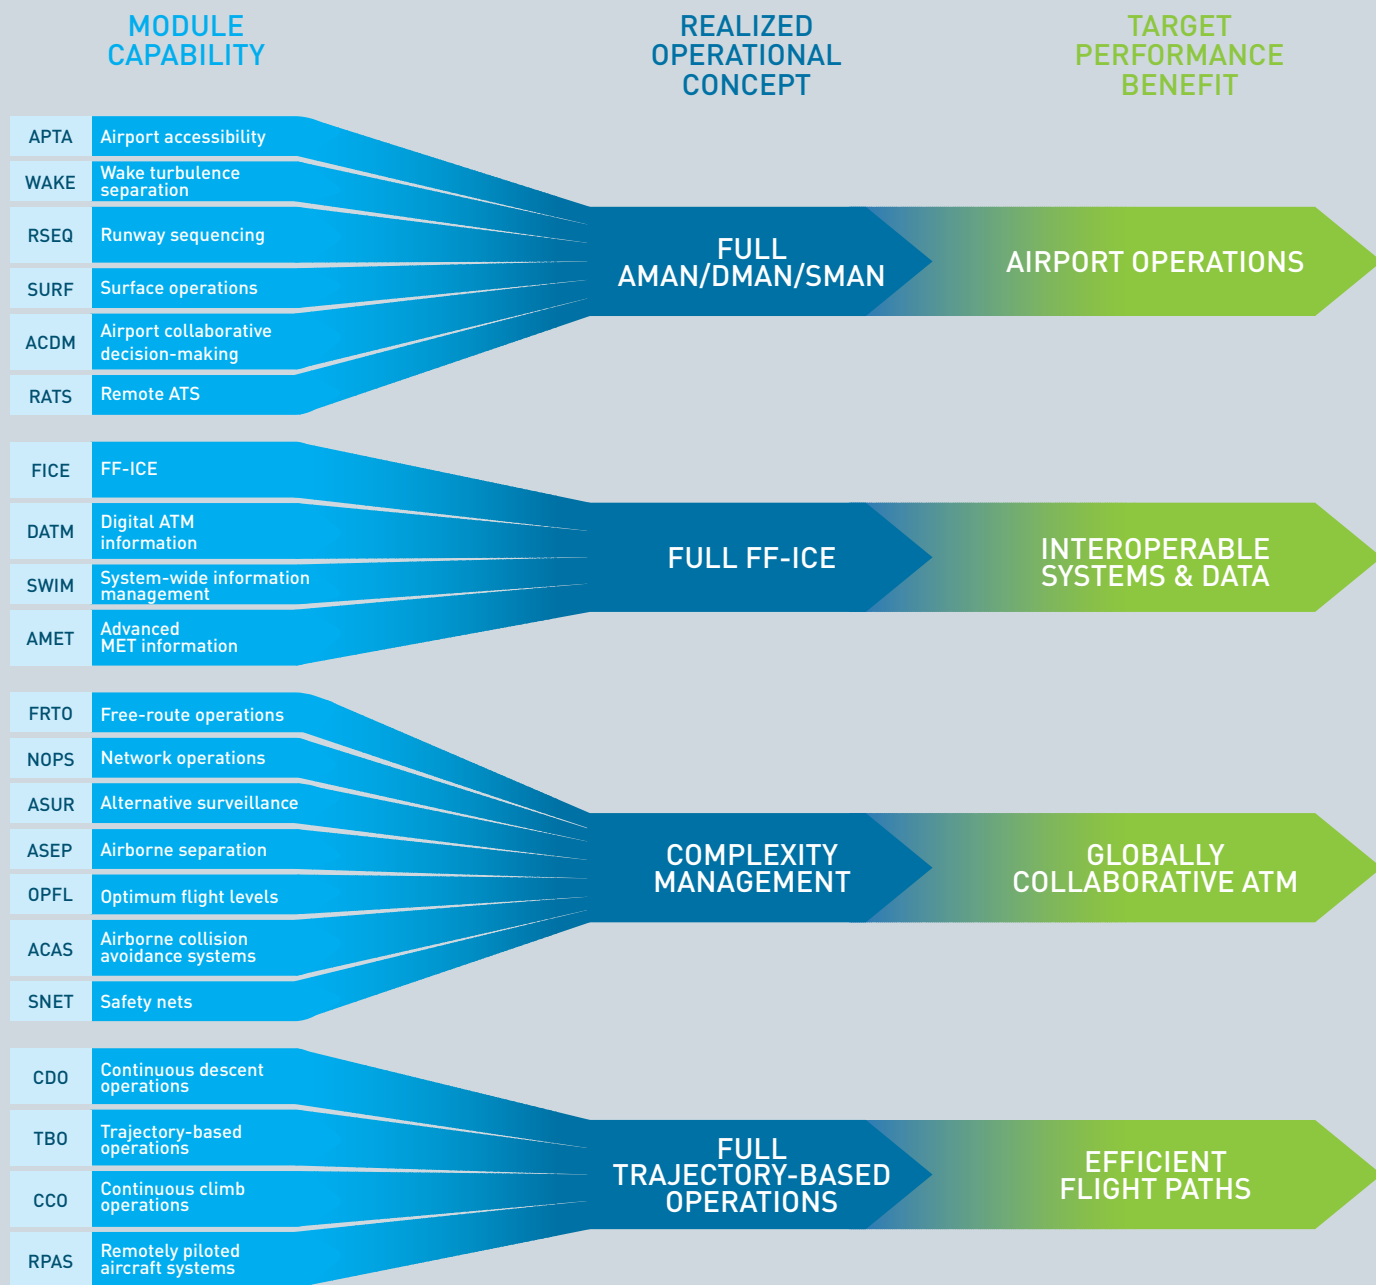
MODULE CAPABILITY

REALIZED OPERATIONAL CONCEPT

TARGET PERFORMANCE BENEFIT

APTA Airport accessibility
WAKE Wake turbulence separation
RSEQ Runway sequencing
SURF Surface operations
ACDM Airport collaborative decision-making
RATS Remote ATS

FULL AMAN/DMAN/SMAN

AIRPORT OPERATIONS

FICE FF-ICE
DATM Digital ATM information
SWIM System-wide information management
AMET Advanced MET information

FULL FF-ICE

INTEROPERABLE SYSTEMS & DATA

FRTO Free-route operations
NOPS Network operations
ASUR Alternative surveillance
ASEP Airborne separation
OPFL Optimum flight levels
ACAS Airborne collision avoidance systems
SNET Safety nets

COMPLEXITY MANAGEMENT

GLOBALLY COLLABORATIVE ATM

CDO Continuous descent operations
TBO Trajectory-based operations
CCO Continuous climb operations
RPAS Remotely piloted aircraft systems

FULL TRAJECTORY-BASED OPERATIONS

EFFICIENT FLIGHT PATHS